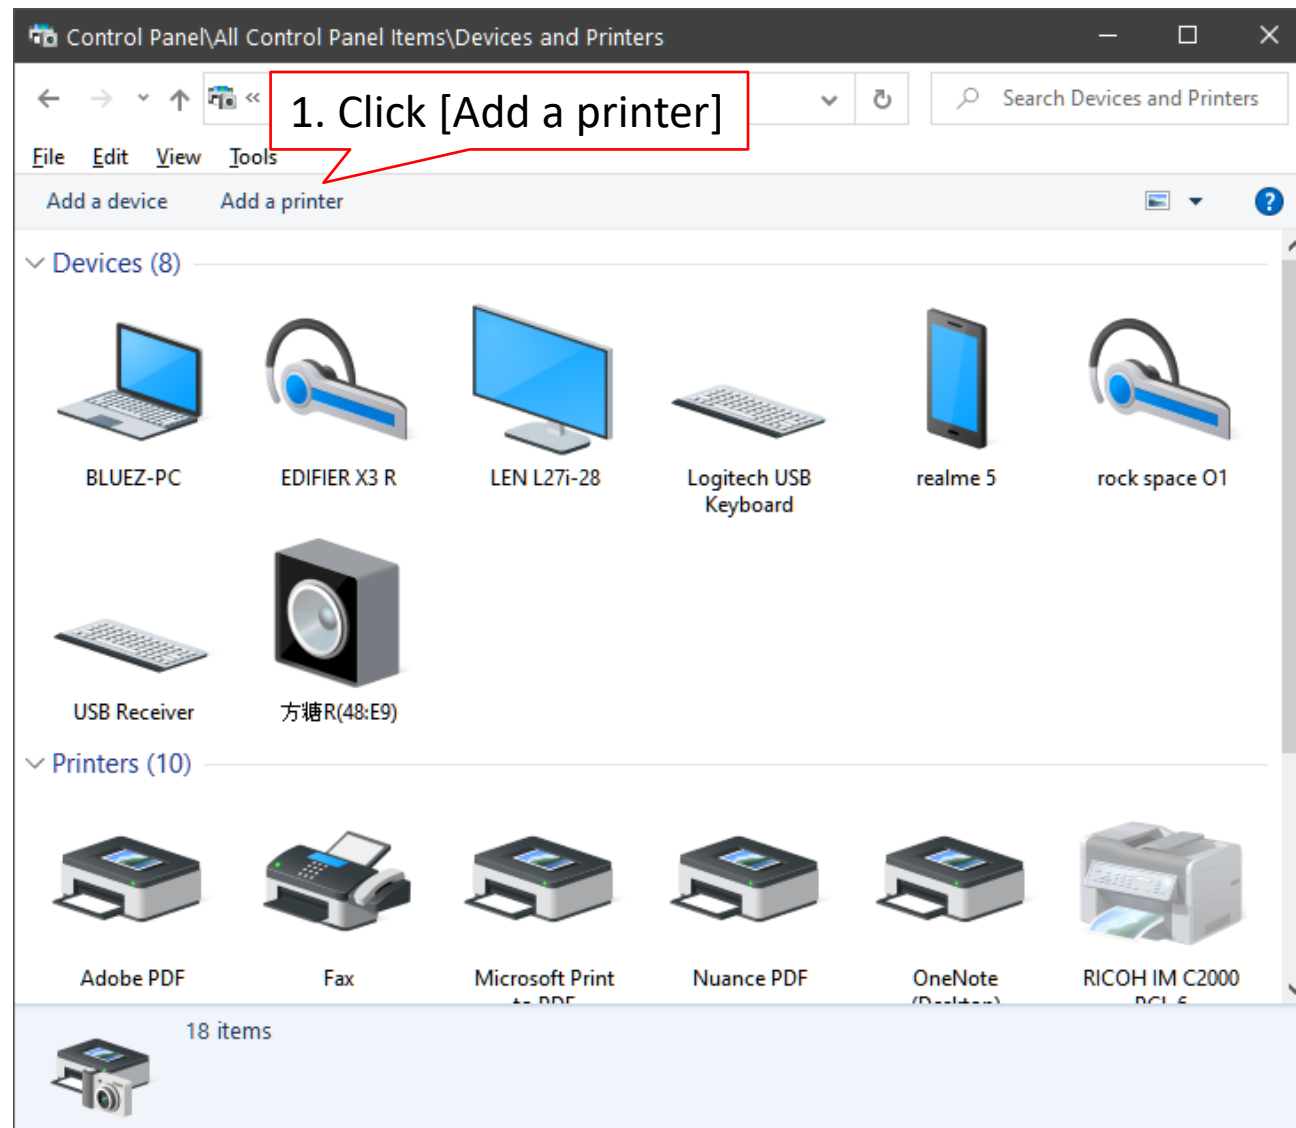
Control Panel\All Control Panel Items\Devices and Printers

1. Click [Add a printer]

Search Devices and Printers

File Edit View Tools

Add a device Add a printer

Devices (8)

BLUEZ-PC
EDIFIER X3 R
LEN L27i-28
Logitech USB Keyboard
realme 5
rock space O1
USB Receiver
方糖R(48:E9)

Printers (10)

Adobe PDF
Fax
Microsoft Print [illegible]
Nuance PDF
OneNote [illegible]
RICOH IM C2000 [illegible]

18 items